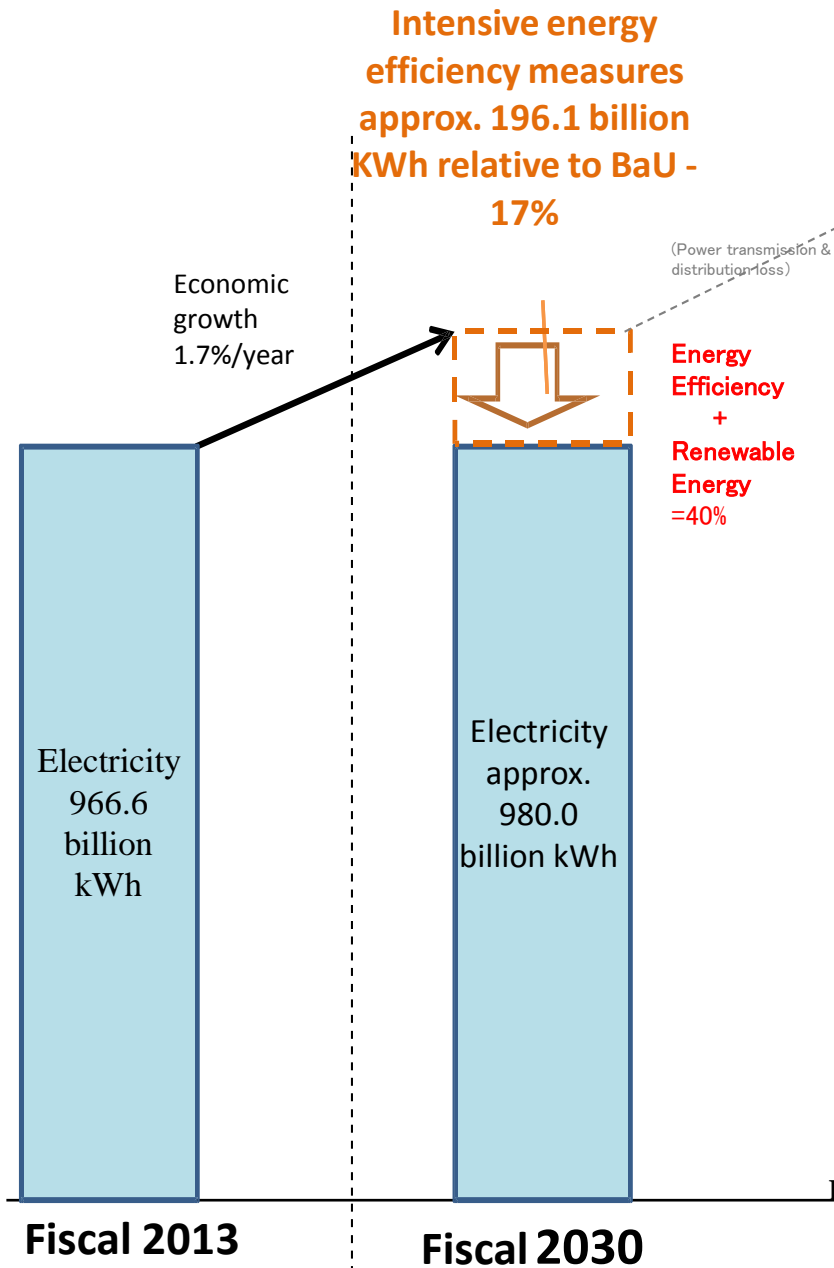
Intensive energy efficiency measures approx. 196.1 billion KWh relative to BaU - 17%

(Power transmission & distribution loss)

Economic growth 1.7%/year

Energy Efficiency + Renewable Energy =40%

Electricity 966.6 billion kWh

Electricity approx. 980.0 billion kWh

Fiscal 2013

Fiscal 2030